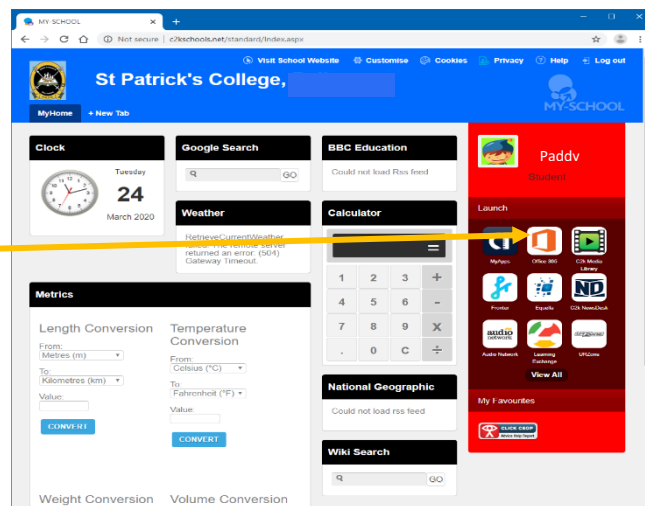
MY-SCHOOL

Not secure | c2kschools.net/standard/Index.aspx

Visit School Website   Customise   Cookies   Privacy   Help   Log out

St Patrick's College,

MY-SCHOOL

MyHome   + New Tab

Clock

Tuesday
24
March 2020

Google Search

GO

Weather

RetrieveCurrentWeather failed. The remote server returned an error: (504) Gateway Timeout.

BBC Education

Could not load Rss feed

Calculator

| 1 | 2 | 3 | + |
|---|---|---|---|
| 4 | 5 | 6 | - |
| 7 | 8 | 9 | X |
| . | 0 | C | ÷ |

National Geographic

Could not load rss feed

Wiki Search

GO

Paddy
Student

Launch

MyApps   Office 365   C2k Media Library
Fronter   Espello   C2k NewsDesk
Audio Network   Learning Exchange   UPIZone

View All

My Favourites

CLICK CEOP

Metrics

Length Conversion
From:
Metres (m)
To:
Kilometres (km)
Value:
CONVERT

Temperature Conversion
From:
Celsius (°C)
To:
Fahrenheit (°F)
Value:
CONVERT

Weight Conversion   Volume Conversion